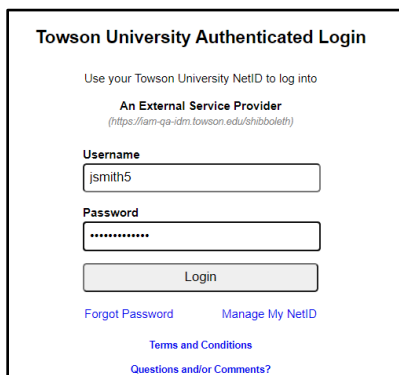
Towson University Authenticated Login

Use your Towson University NetID to log into

An External Service Provider
(https://iam-qa-idm.towson.edu/shibboleth)

Username
jsmith5

Password
•••••••••••••

Login

Forgot Password Manage My NetID

Terms and Conditions

Questions and/or Comments?